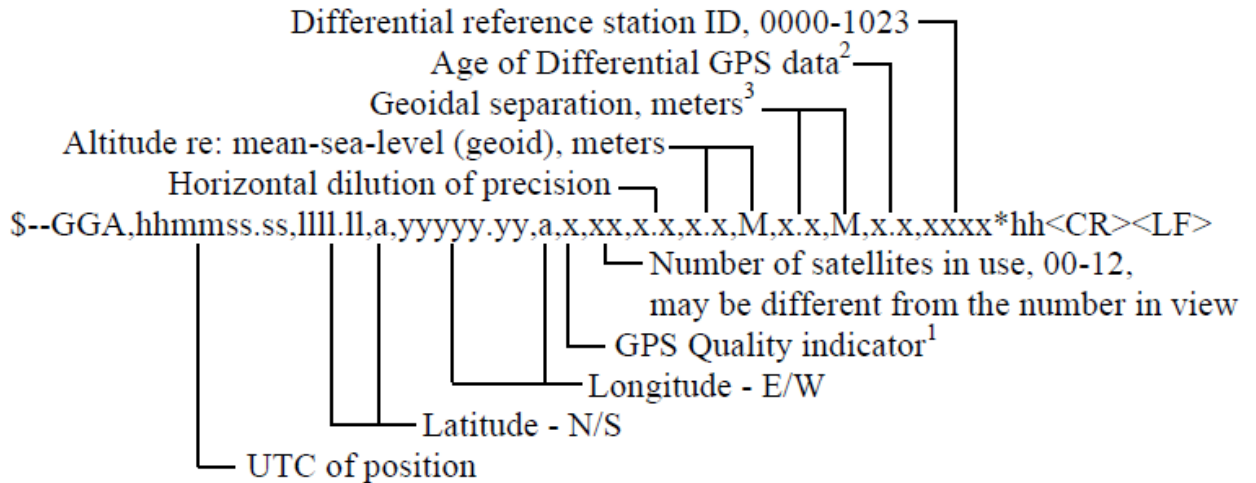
Differential reference station ID, 0000-1023
Age of Differential GPS data$^2$
Geoidal separation, meters$^3$
Altitude re: mean-sea-level (geoid), meters
Horizontal dilution of precision
\$--GGA,hhmmss.ss,llll.ll,a,yyyyy.yy,a,x,xx,x.x,x.x,M,x.x,M,x.x,xxxx*hh<CR><LF>
Number of satellites in use, 00-12, may be different from the number in view
GPS Quality indicator$^1$
Longitude - E/W
Latitude - N/S
UTC of position